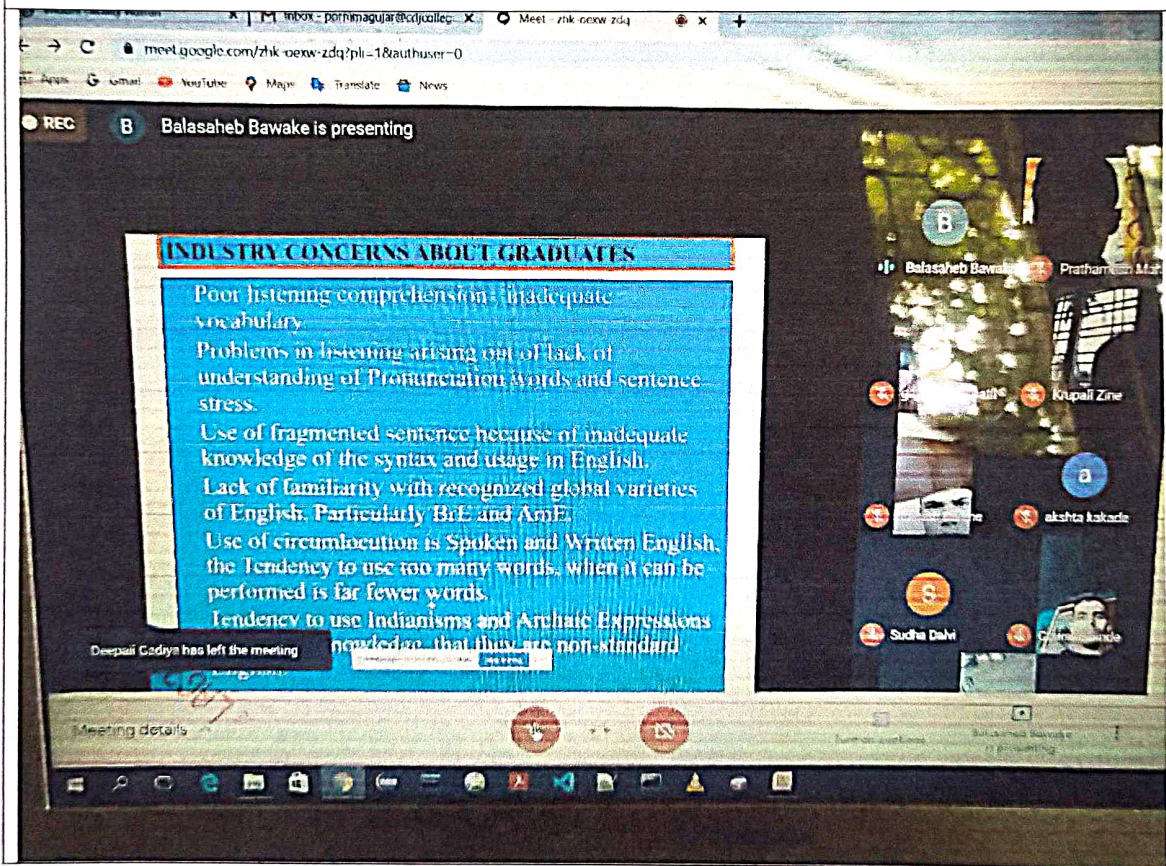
Inbox - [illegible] ×
Meet - zhk-oexw-zdq ×
meet.google.com/zhk-oexw-zdq?pli=1&authuser=0
Apps Gmail YouTube Maps Translate News

REC B Balasaheb Bawake is presenting

INDUSTRY CONCERNS ABOUT GRADUATES

Poor listening comprehension - inadequate vocabulary.

Problems in listening arising out of lack of understanding of Pronunciation words and sentence stress.

Use of fragmented sentence because of inadequate knowledge of the syntax and usage in English.

Lack of familiarity with recognized global varieties of English. Particularly BrE and AmE.

Use of circumlocution is Spoken and Written English, the Tendency to use too many words, when it can be performed is far fewer words.

Tendency to use Indianisms and Archaic Expressions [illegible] knowledge, that they are non-standard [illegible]

Deepali Gadiya has left the meeting

B
Balasaheb Bawake
Prathamesh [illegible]
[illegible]
Krupali Zine
a
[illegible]
akshta kakade
S
Sudha Dalvi
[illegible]

Meeting details
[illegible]
Balasaheb Bawake is presenting